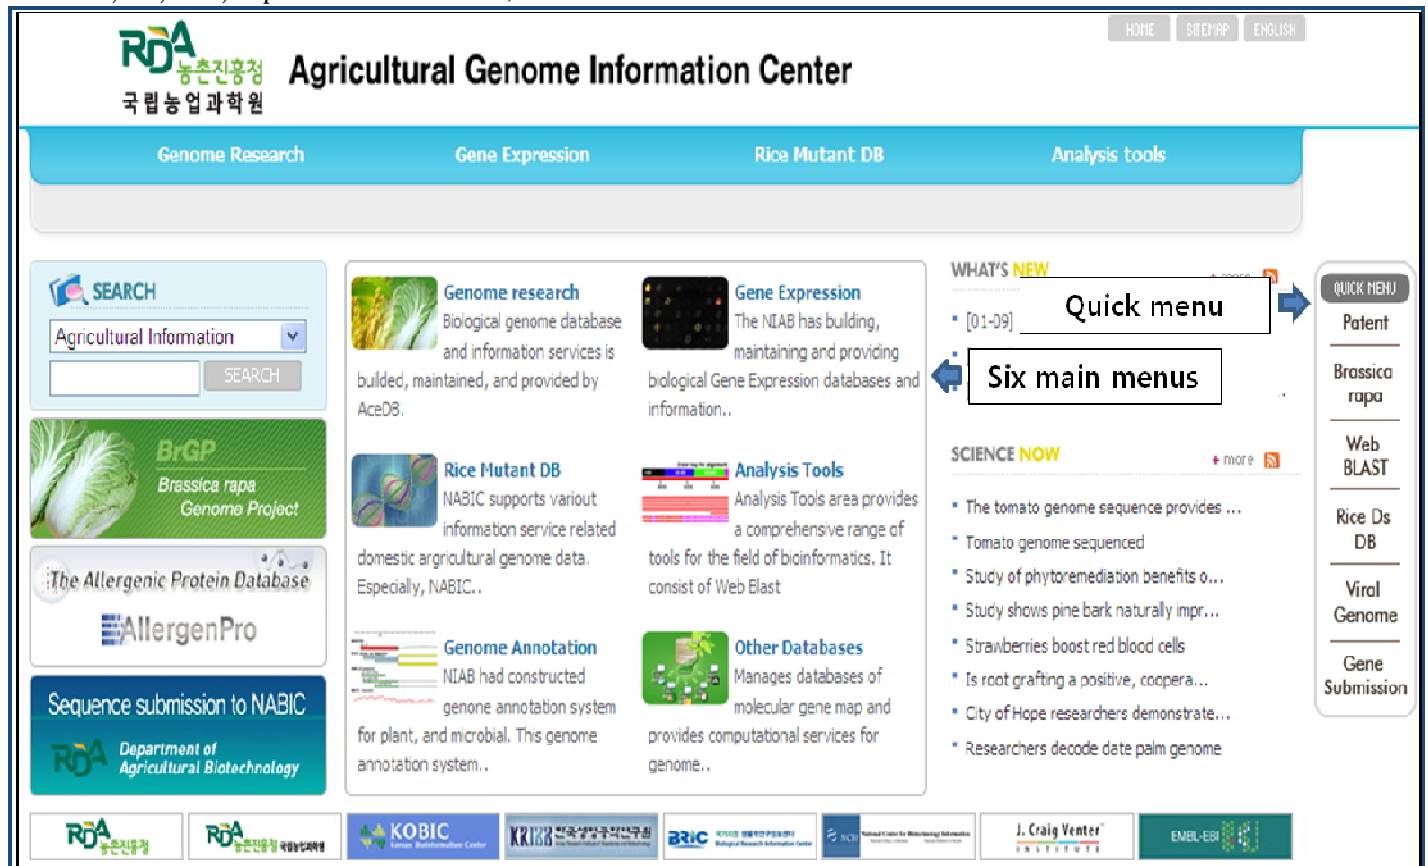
HOME SITEMAP ENGLISH

RDA 농촌진흥청 국립농업과학원 Agricultural Genome Information Center

Genome Research Gene Expression Rice Mutant DB Analysis tools

SEARCH
Agricultural Information
SEARCH

BrGP Brassica rapa Genome Project

The Allergenic Protein Database
AllergenPro

Sequence submission to NABIC
RDA Department of Agricultural Biotechnology

Genome research
Biological genome database and information services is builded, maintained, and provided by AceDB.

Gene Expression
The NIAB has building, maintaining and providing biological Gene Expression databases and information..

Rice Mutant DB
NABIC supports variout information service related domestic argricultural genome data. Especially, NABIC..

Analysis Tools
Analysis Tools area provides a comprehensive range of tools for the field of bioinformatics. It consist of Web Blast

Genome Annotation
NIAB had constructed genone annotation system for plant, and microbial. This genome annotation system..

Other Databases
Manages databases of molecular gene map and provides computational services for genome..

WHAT'S NEW
more
[01-09]

Quick menu

Six main menus

SCIENCE NOW
more
The tomato genome sequence provides ...
Tomato genome sequenced
Study of phytoremediation benefits o...
Study shows pine bark naturally impr...
Strawberries boost red blood cells
Is root grafting a positive, coopera...
City of Hope researchers demonstrate...
Researchers decode date palm genome

QUICK MENU
Patent
Brassica rapa
Web BLAST
Rice Ds DB
Viral Genome
Gene Submission

RDA 농촌진흥청
RDA 농촌진흥청 국립농업과학원
KOBIC
KRIBB
BRIC
NCBI
J. Craig Venter INSTITUTE
EMBL-EBI